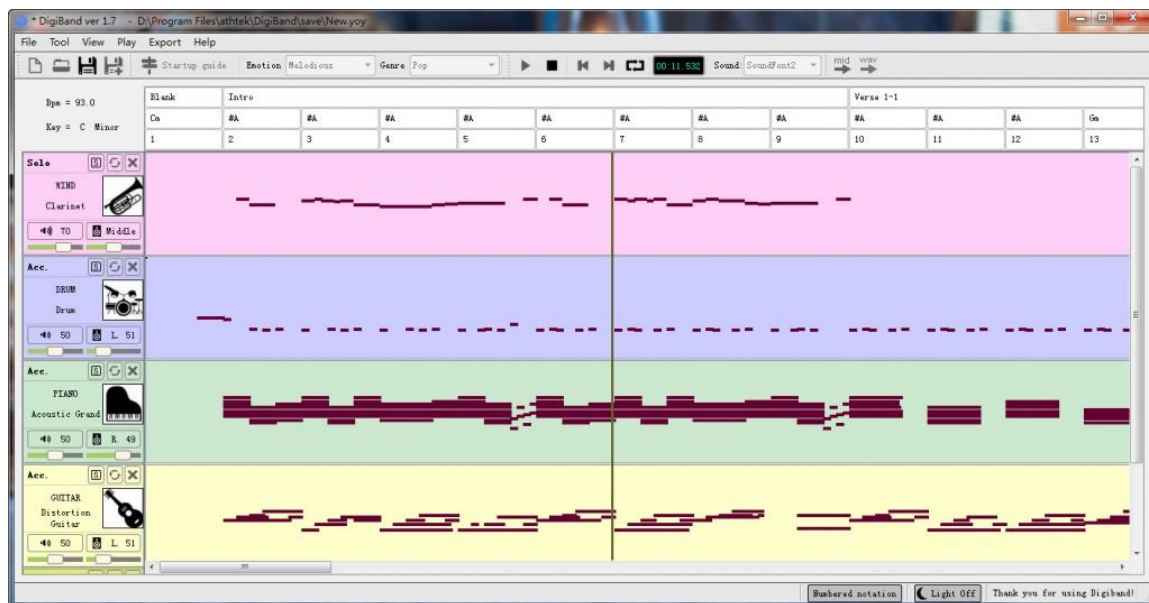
* DigiBand ver 1.7 - D:\Program Files\sthtek\DigiBand\save\New.yoy

File Tool View Play Export Help

Startup guide Emotion Melodious Genre Pop 00:11.532 Sound SoundFont2 mid wav

Bpm = 93.0

Key = C Minor

| Blank | Intro | | | | | | | | Verse 1-1 | | | |
|---|---|---|---|---|---|---|---|---|---|---|---|---|
| Cm | #A | #A | #A | #A | #A | #A | #A | #A | #A | #A | #A | Gm |
| 1 | 2 | 3 | 4 | 5 | 6 | 7 | 8 | 9 | 10 | 11 | 12 | 13 |

Solo S
WIND
Clarinet
70 Middle

Acc. S
DRUM
Drum
50 L 51

Acc. S
PIANO
Acoustic Grand
50 R 49

Acc. S
GUITAR
Distortion Guitar
50 L 51

Numbered notation Light Off Thank you for using Digiband!